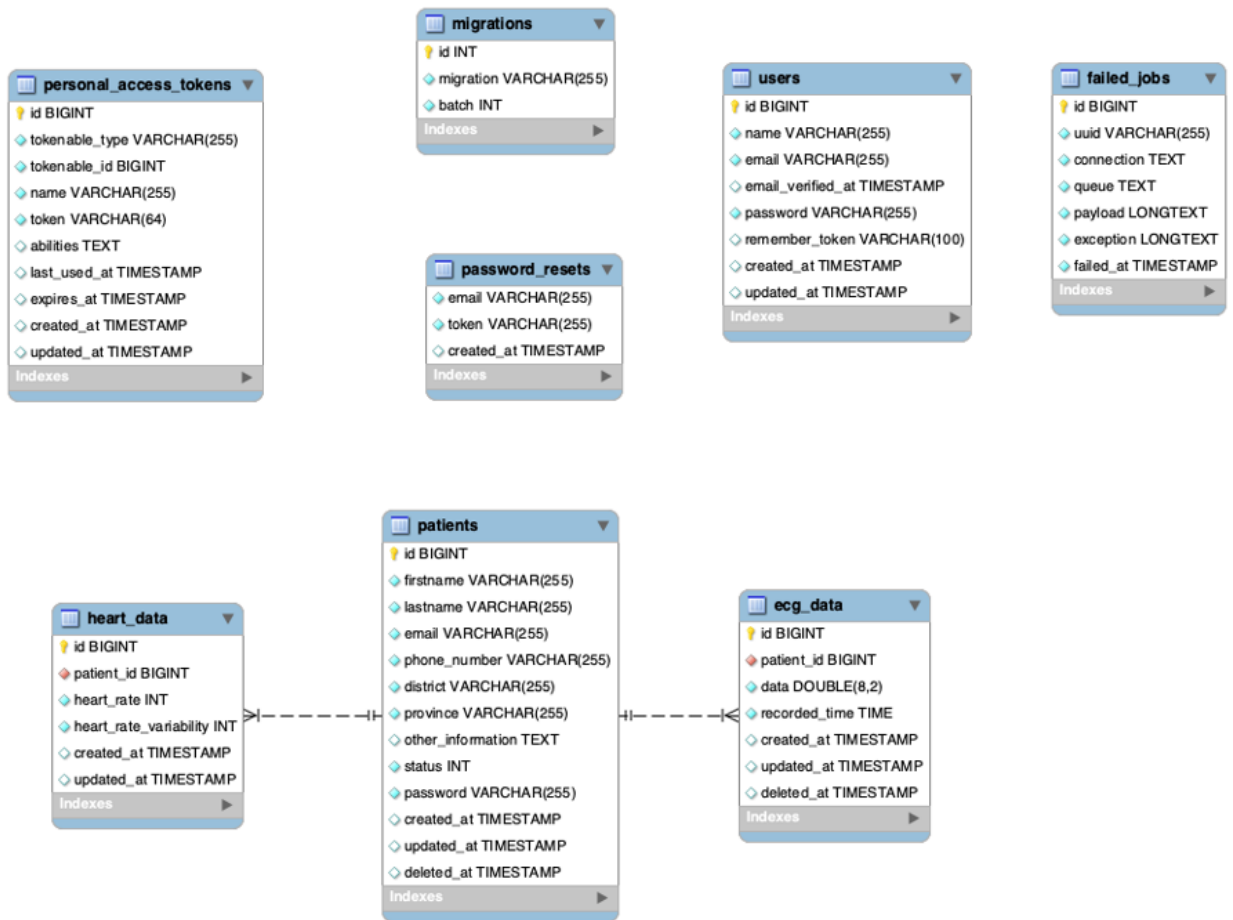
migrations
id INT
migration VARCHAR(255)
batch INT
Indexes

personal_access_tokens
id BIGINT
tokenable_type VARCHAR(255)
tokenable_id BIGINT
name VARCHAR(255)
token VARCHAR(64)
abilities TEXT
last_used_at TIMESTAMP
expires_at TIMESTAMP
created_at TIMESTAMP
updated_at TIMESTAMP
Indexes

users
id BIGINT
name VARCHAR(255)
email VARCHAR(255)
email_verified_at TIMESTAMP
password VARCHAR(255)
remember_token VARCHAR(100)
created_at TIMESTAMP
updated_at TIMESTAMP
Indexes

failed_jobs
id BIGINT
uuid VARCHAR(255)
connection TEXT
queue TEXT
payload LONGTEXT
exception LONGTEXT
failed_at TIMESTAMP
Indexes

password_resets
email VARCHAR(255)
token VARCHAR(255)
created_at TIMESTAMP
Indexes

patients
id BIGINT
firstname VARCHAR(255)
lastname VARCHAR(255)
email VARCHAR(255)
phone_number VARCHAR(255)
district VARCHAR(255)
province VARCHAR(255)
other_information TEXT
status INT
password VARCHAR(255)
created_at TIMESTAMP
updated_at TIMESTAMP
deleted_at TIMESTAMP
Indexes

heart_data
id BIGINT
patient_id BIGINT
heart_rate INT
heart_rate_variability INT
created_at TIMESTAMP
updated_at TIMESTAMP
Indexes

ecg_data
id BIGINT
patient_id BIGINT
data DOUBLE(8,2)
recorded_time TIME
created_at TIMESTAMP
updated_at TIMESTAMP
deleted_at TIMESTAMP
Indexes